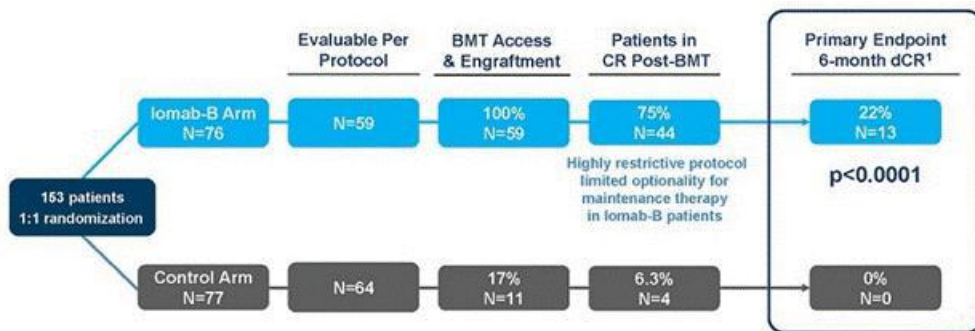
Evaluable Per Protocol

BMT Access & Engraftment

Patients in CR Post-BMT

Primary Endpoint 6-month dCR$^1$

153 patients
1:1 randomization

Iomab-B Arm
N=76

N=59

100%
N=59

75%
N=44

22%
N=13

Highly restrictive protocol limited optionality for maintenance therapy in Iomab-B patients

p<0.0001

Control Arm
N=77

N=64

17%
N=11

6.3%
N=4

0%
N=0